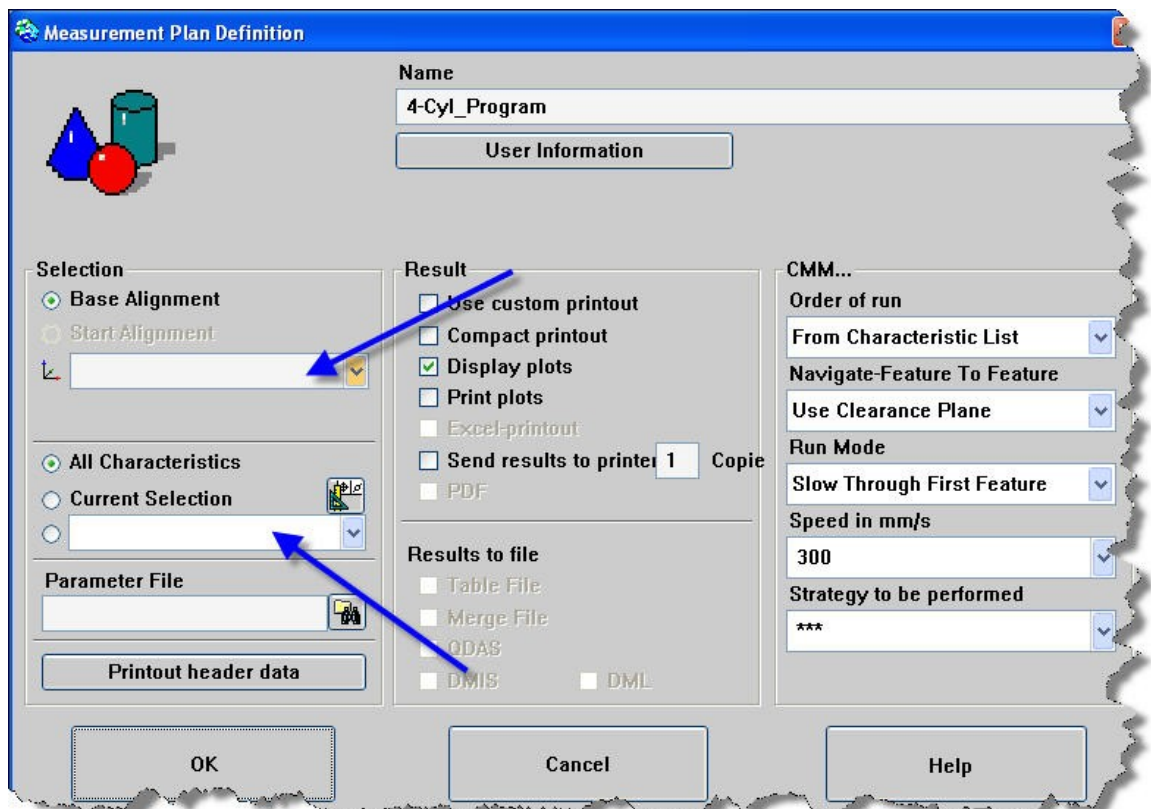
Measurement Plan Definition

Name
4-Cyl_Program
User Information

Selection
Base Alignment
Start Alignment

All Characteristics
Current Selection

Parameter File

Printout header data

Result
Use custom printout
Compact printout
Display plots
Print plots
Excel-printout
Send results to printer 1 Copie
PDF

Results to file
Table File
Merge File
QDAS
DMIS
DML

CMM...
Order of run
From Characteristic List
Navigate-Feature To Feature
Use Clearance Plane
Run Mode
Slow Through First Feature
Speed in mm/s
300
Strategy to be performed
***

OK
Cancel
Help